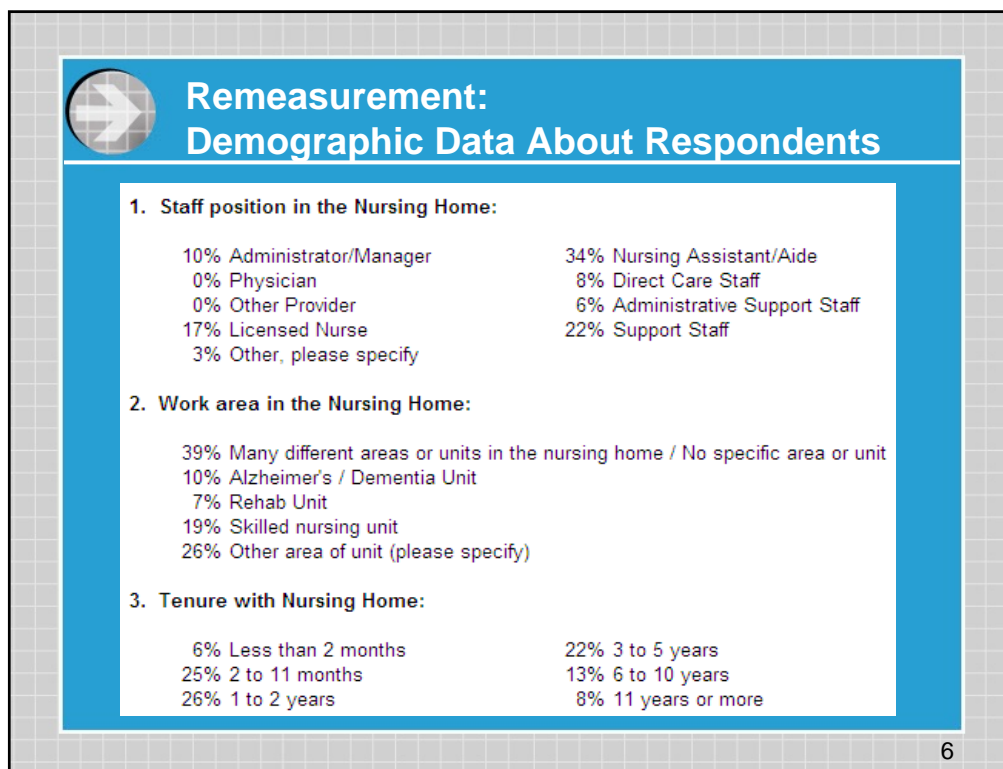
Remeasurement:
Demographic Data About Respondents

1. Staff position in the Nursing Home:

10% Administrator/Manager
0% Physician
0% Other Provider
17% Licensed Nurse
3% Other, please specify

34% Nursing Assistant/Aide
8% Direct Care Staff
6% Administrative Support Staff
22% Support Staff

2. Work area in the Nursing Home:

39% Many different areas or units in the nursing home / No specific area or unit
10% Alzheimer's / Dementia Unit
7% Rehab Unit
19% Skilled nursing unit
26% Other area of unit (please specify)

3. Tenure with Nursing Home:

6% Less than 2 months
25% 2 to 11 months
26% 1 to 2 years

22% 3 to 5 years
13% 6 to 10 years
8% 11 years or more

6